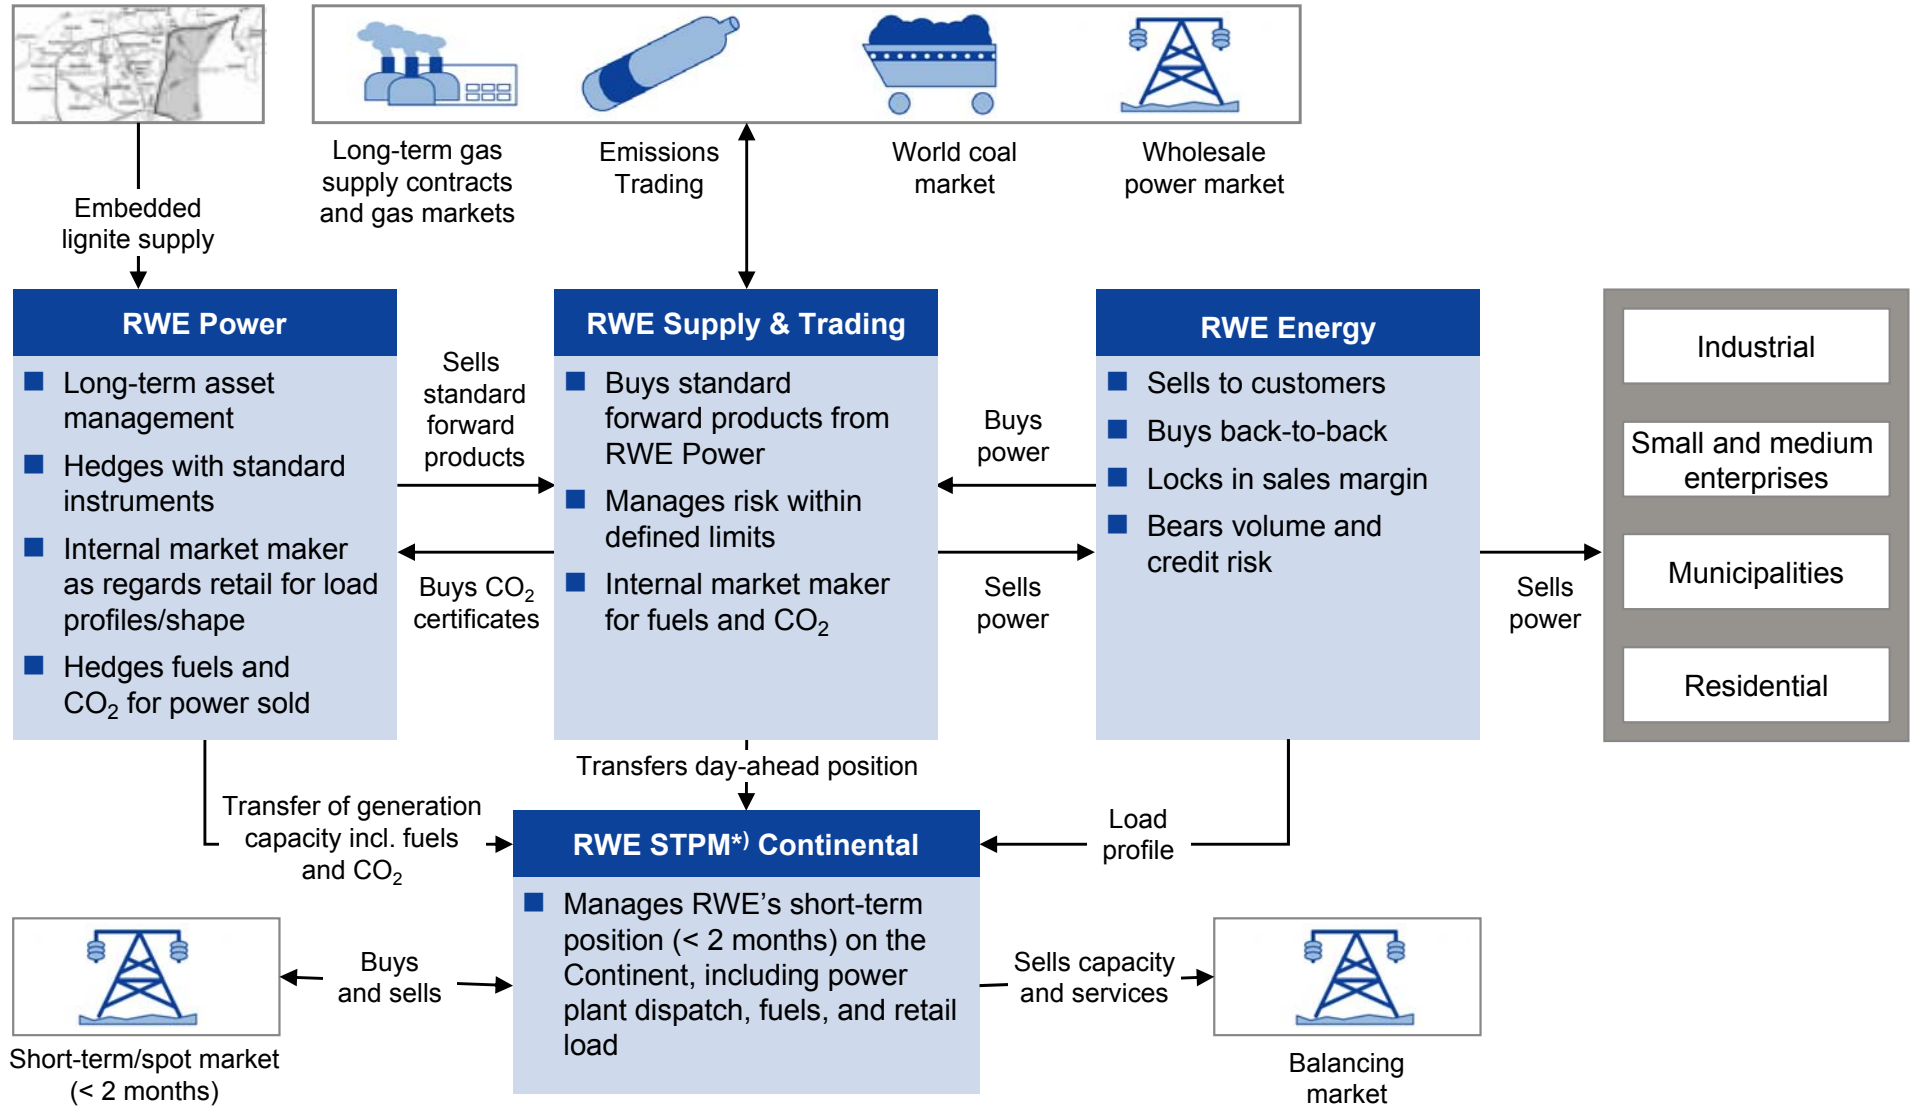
Embedded lignite supply

Long-term gas supply contracts and gas markets

Emissions Trading

World coal market

Wholesale power market

RWE Power

Long-term asset management

Hedges with standard instruments

Internal market maker as regards retail for load profiles/shape

Hedges fuels and $CO_2$ for power sold

Sells standard forward products

Buys $CO_2$ certificates

RWE Supply & Trading

Buys standard forward products from RWE Power

Manages risk within defined limits

Internal market maker for fuels and $CO_2$

Buys power

Sells power

RWE Energy

Sells to customers

Buys back-to-back

Locks in sales margin

Bears volume and credit risk

Sells power

Industrial

Small and medium enterprises

Municipalities

Residential

Transfers day-ahead position

Transfer of generation capacity incl. fuels and $CO_2$

Load profile

RWE STPM*) Continental

Manages RWE's short-term position (< 2 months) on the Continent, including power plant dispatch, fuels, and retail load

Buys and sells

Sells capacity and services

Short-term/spot market (< 2 months)

Balancing market